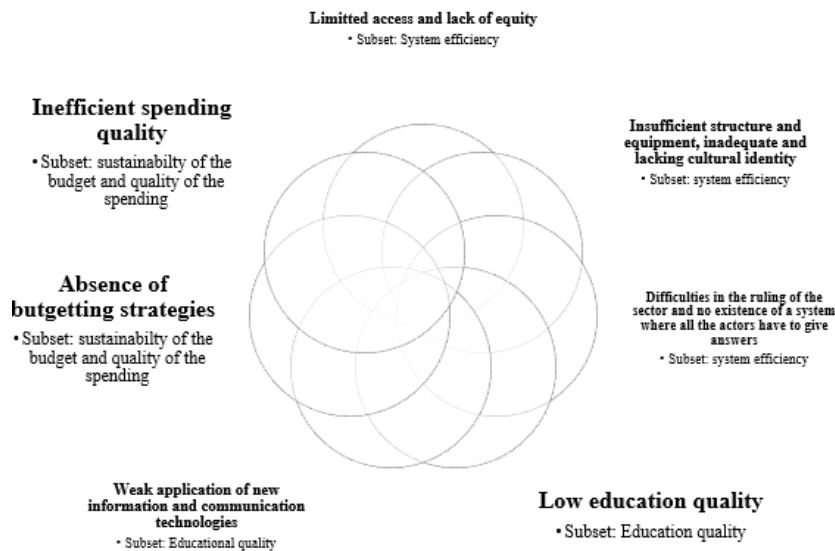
Limitted access and lack of equity
• Subset: System efficiency

Inefficient spending quality
• Subset: sustainabilty of the budget and quality of the spending

Insufficient structure and equipment, inadequate and lacking cultural identity
• Subset: system efficiency

Absence of butgetting strategies
• Subset: sustainabilty of the budget and quality of the spending

Difficulties in the ruling of the sector and no existence of a system where all the actors have to give answers
• Subset: system efficiency

Weak application of new information and communication technologies
• Subset: Educational quality

Low education quality
• Subset: Education quality